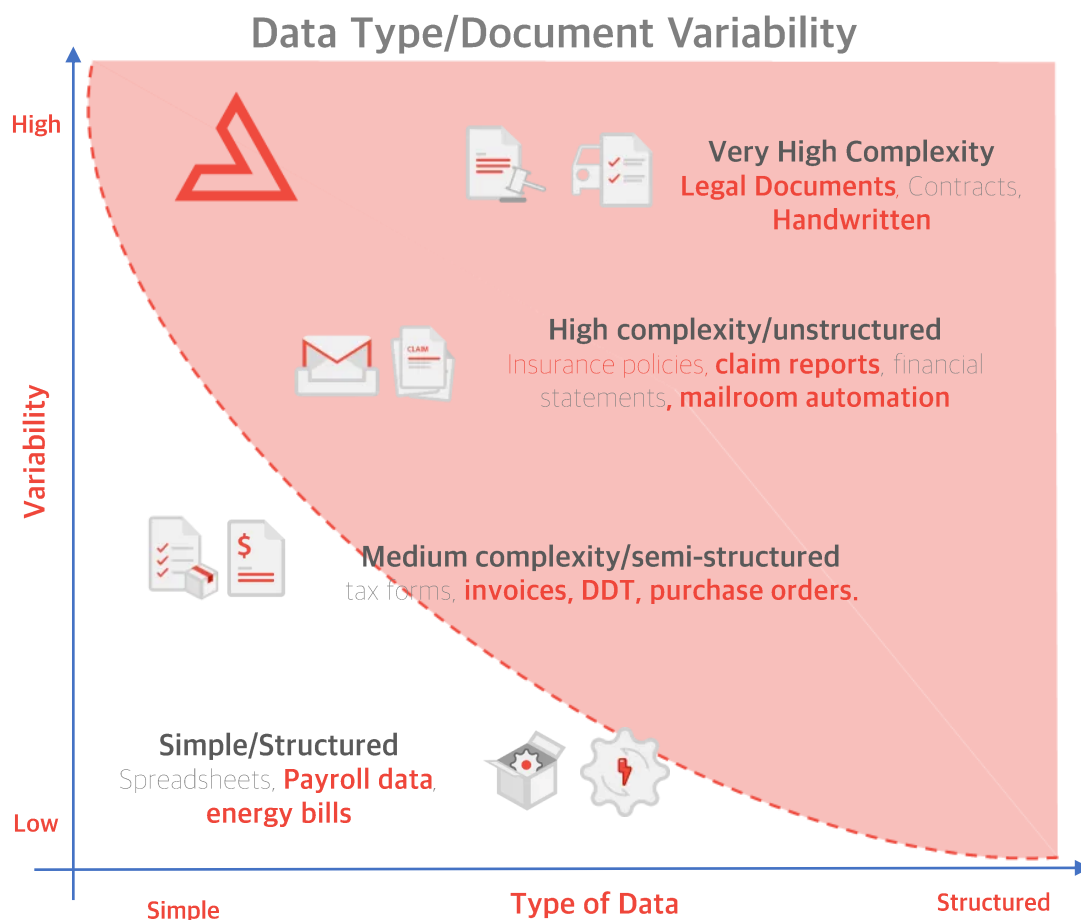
Data Type/Document Variability

High

Variability

Low

Very High Complexity
Legal Documents, Contracts, Handwritten

CLAIM

High complexity/unstructured
Insurance policies, claim reports, financial statements, mailroom automation

$

Medium complexity/semi-structured
tax forms, invoices, DDT, purchase orders.

Simple/Structured
Spreadsheets, Payroll data, energy bills

Simple

Type of Data

Structured